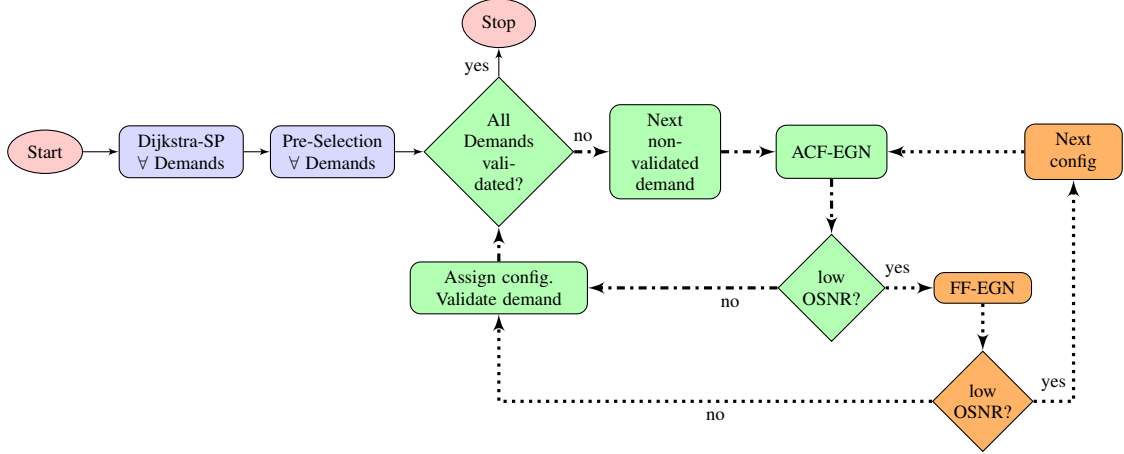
Stop

yes

Start

Dijkstra-SP
$\forall$ Demands

Pre-Selection
$\forall$ Demands

All
Demands
validated?

no

Next
non-validated
demand

ACF-EGN

Next
config

low
OSNR?

yes

FF-EGN

Assign config.
Validate demand

no

low
OSNR?

yes

no